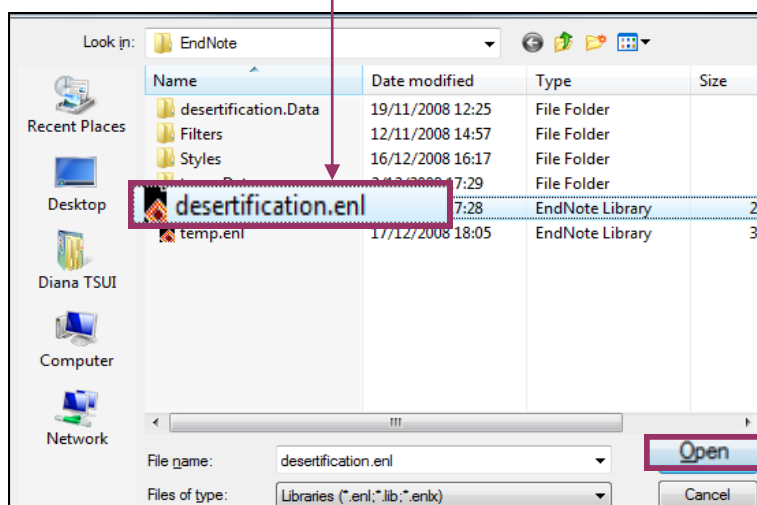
Look in: EndNote

Recent Places
Desktop
Diana TSUI
Computer
Network

| Name | Date modified | Type | Size |
|---|---|---|---|
| desertification.Data | 19/11/2008 12:25 | File Folder | |
| Filters | 12/11/2008 14:57 | File Folder | |
| Styles | 16/12/2008 16:17 | File Folder | |
| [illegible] | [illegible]17:29 | File Folder | |
| desertification.enl | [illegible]7:28 | EndNote Library | 2 |
| temp.enl | 17/12/2008 18:05 | EndNote Library | 3 |

File name: desertification.enl
Files of type: Libraries (*.enl;*.lib;*.enlx)

Open
Cancel